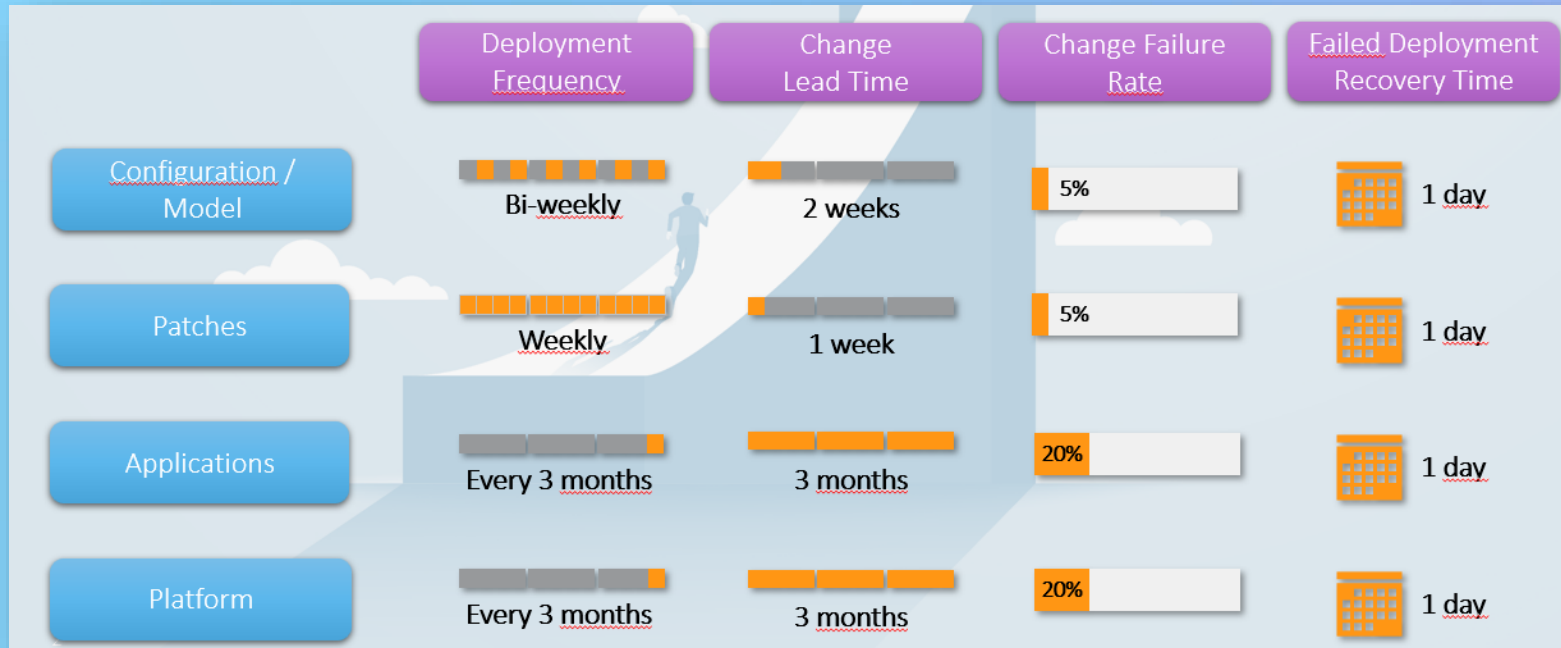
|  | Deployment Frequency | Change Lead Time | Change Failure Rate | Failed Deployment Recovery Time |
|---|---|---|---|---|
| Configuration / Model | Bi-weekly | 2 weeks | 5% | 1 day |
| Patches | Weekly | 1 week | 5% | 1 day |
| Applications | Every 3 months | 3 months | 20% | 1 day |
| Platform | Every 3 months | 3 months | 20% | 1 day |